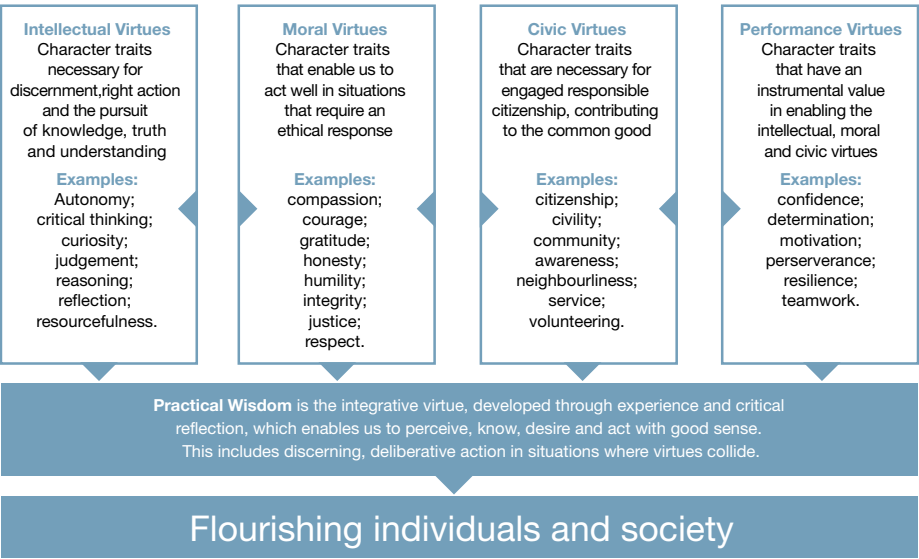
Intellectual Virtues
Character traits necessary for discernment,right action and the pursuit of knowledge, truth and understanding

Examples:
Autonomy; critical thinking; curiosity; judgement; reasoning; reflection; resourcefulness.

Moral Virtues
Character traits that enable us to act well in situations that require an ethical response

Examples:
compassion; courage; gratitude; honesty; humility; integrity; justice; respect.

Civic Virtues
Character traits that are necessary for engaged responsible citizenship, contributing to the common good

Examples:
citizenship; civility; community; awareness; neighbourliness; service; volunteering.

Performance Virtues
Character traits that have an instrumental value in enabling the intellectual, moral and civic virtues

Examples:
confidence; determination; motivation; perserverance; resilience; teamwork.

Practical Wisdom is the integrative virtue, developed through experience and critical reflection, which enables us to perceive, know, desire and act with good sense. This includes discerning, deliberative action in situations where virtues collide.

Flourishing individuals and society